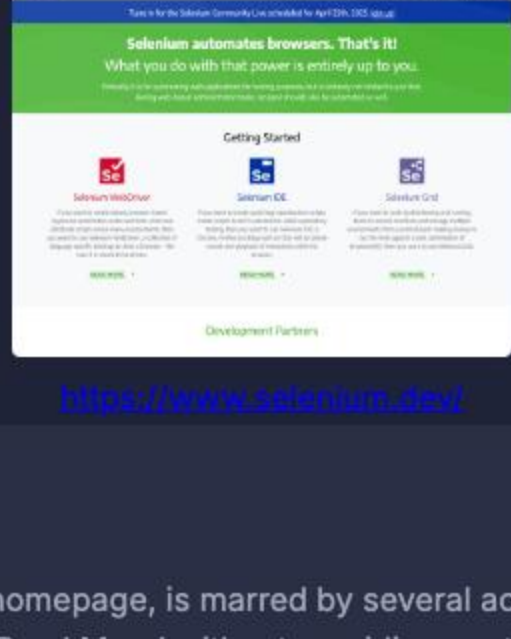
Tune in for the Selenium Community Live scheduled for April 25th, 2025 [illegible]

Selenium automates browsers. That's it!

What you do with that power is entirely up to you.

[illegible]

Getting Started

Se

Selenium WebDriver

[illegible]

READ MORE

Se

Selenium IDE

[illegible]

READ MORE

Se

Selenium Grid

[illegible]

READ MORE

Development Partners

https://www.selenium.dev/

homepage, is marred by several ac